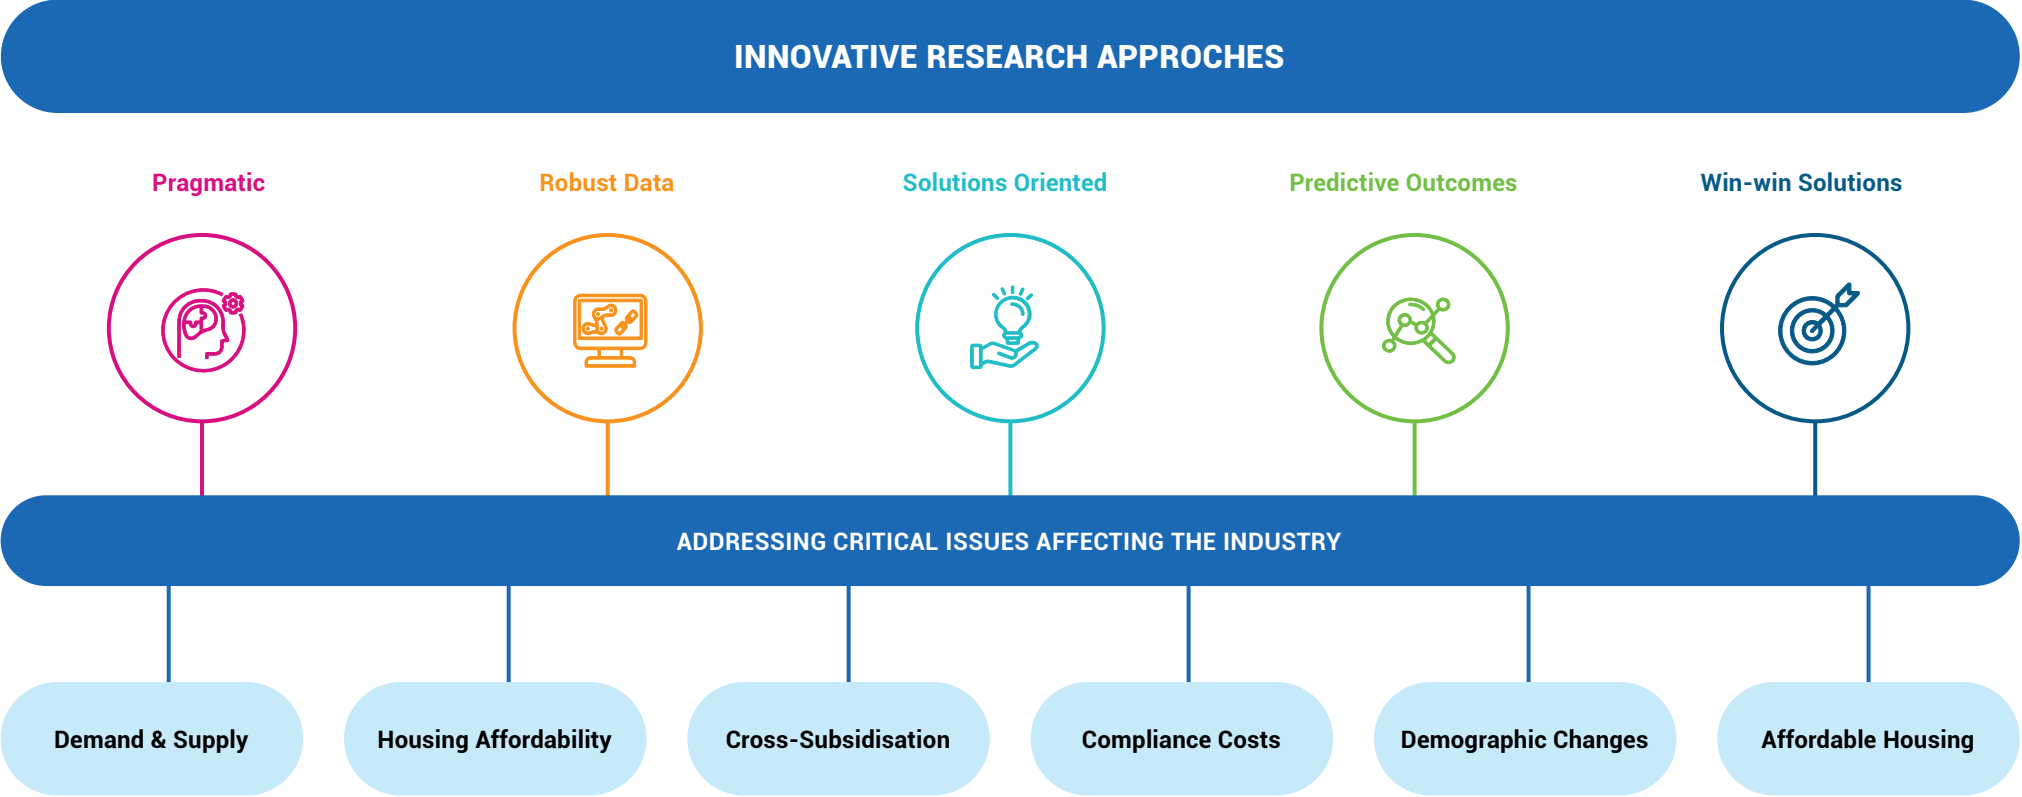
INNOVATIVE RESEARCH APPROCHES

Pragmatic

Robust Data

Solutions Oriented

Predictive Outcomes

Win-win Solutions

ADDRESSING CRITICAL ISSUES AFFECTING THE INDUSTRY

Demand & Supply

Housing Affordability

Cross-Subsidisation

Compliance Costs

Demographic Changes

Affordable Housing